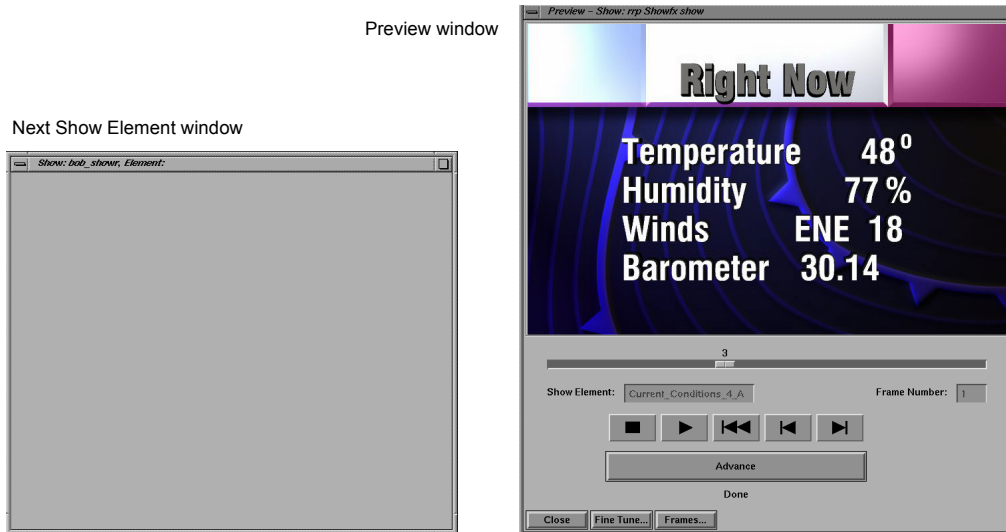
Preview window

Next Show Element window

Show: bob_showr, Element:

Preview - Show: rrp Showfx show

Right Now

Temperature 48 $^{0}$
Humidity 77 %
Winds ENE 18
Barometer 30.14

3

Show Element: Current_Conditions_4_A

Frame Number: 1

Advance

Done

Close Fine Tune... Frames...